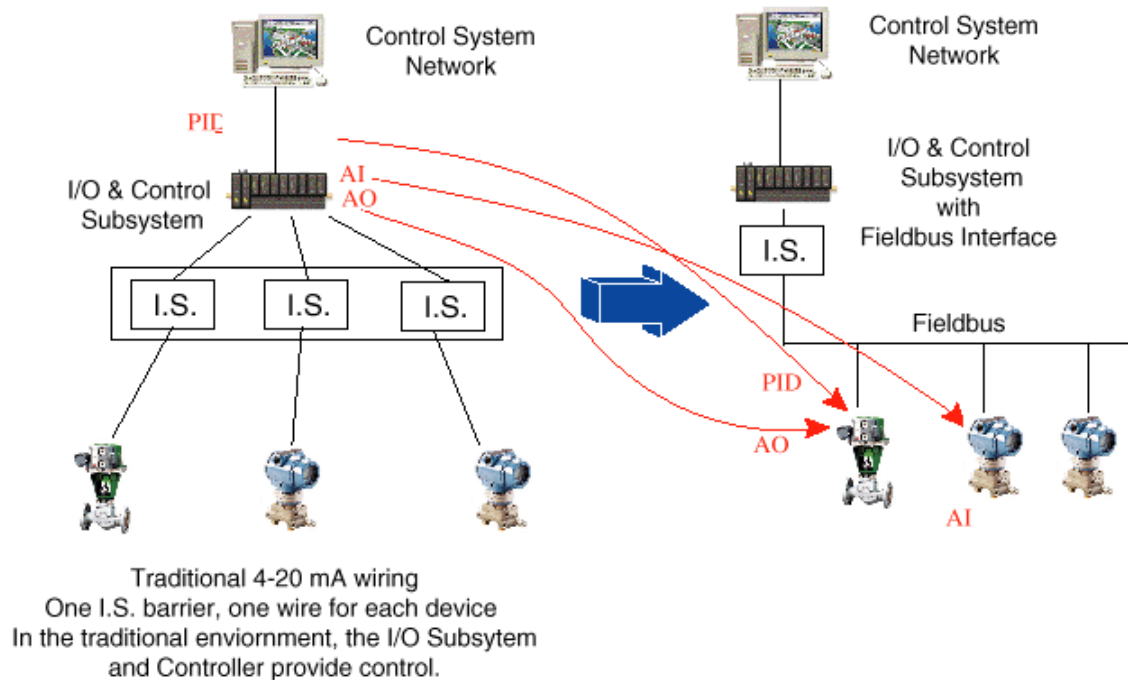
Control System Network

PID

I/O & Control Subsystem

AI

AO

I.S.

I.S.

I.S.

Traditional 4-20 mA wiring
One I.S. barrier, one wire for each device
In the traditional enviornment, the I/O Subsytem and Controller provide control.

Control System Network

I/O & Control Subsystem with Fieldbus Interface

I.S.

Fieldbus

PID

AO

AI